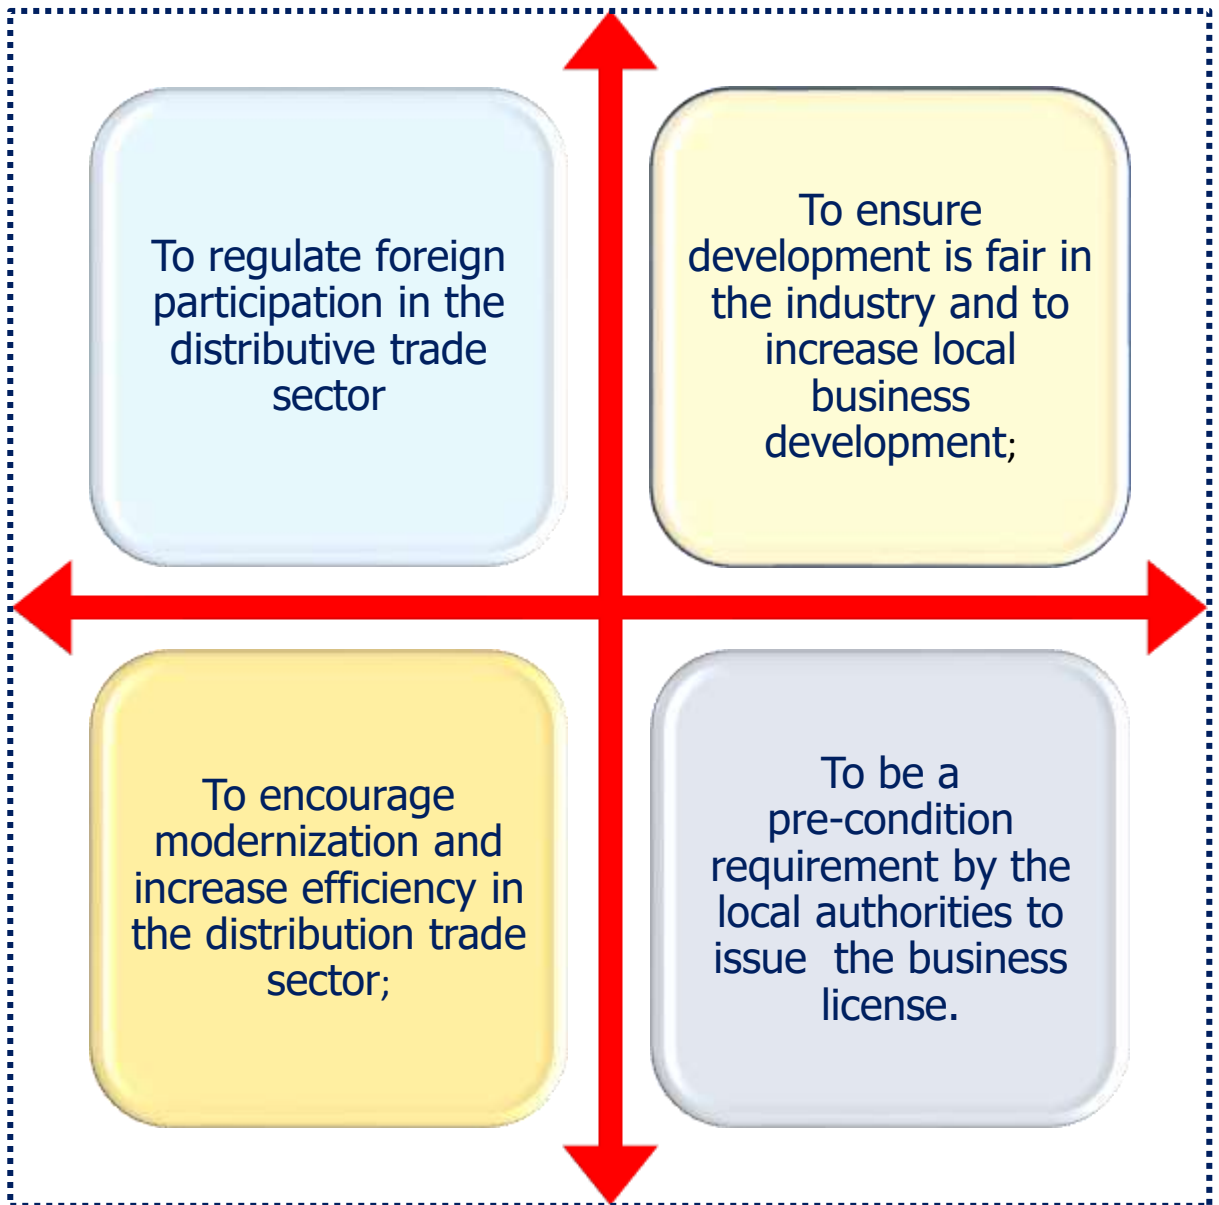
To regulate foreign participation in the distributive trade sector

To ensure development is fair in the industry and to increase local business development;

To encourage modernization and increase efficiency in the distribution trade sector;

To be a pre-condition requirement by the local authorities to issue the business license.